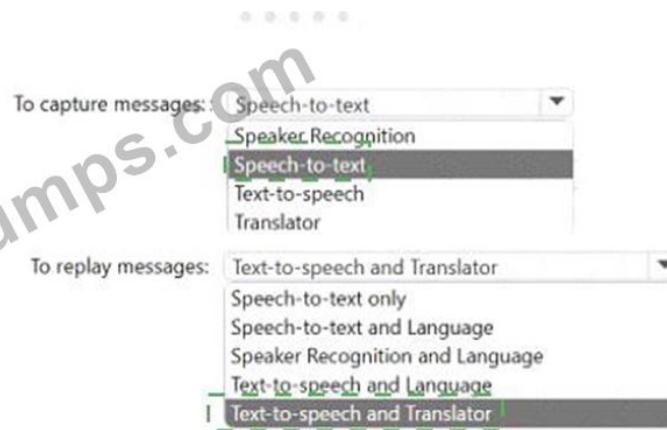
umps.com

To capture messages: Speech-to-text

Speaker Recognition
Speech-to-text
Text-to-speech
Translator

To replay messages: Text-to-speech and Translator

Speech-to-text only
Speech-to-text and Language
Speaker Recognition and Language
Text-to-speech and Language
Text-to-speech and Translator